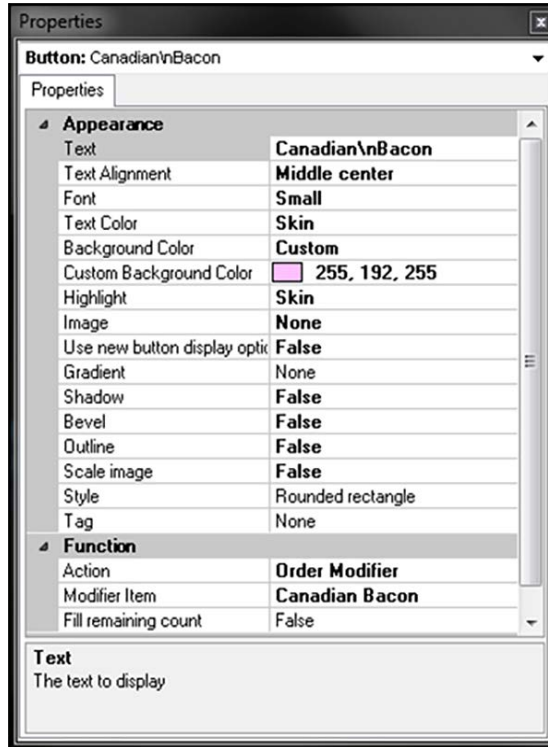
Properties

Button: Canadian\nBacon

Properties

Appearance

| | |
|---|---|
| Text | Canadian\nBacon |
| Text Alignment | Middle center |
| Font | Small |
| Text Color | Skin |
| Background Color | Custom |
| Custom Background Color | 255, 192, 255 |
| Highlight | Skin |
| Image | None |
| Use new button display optic | False |
| Gradient | None |
| Shadow | False |
| Bevel | False |
| Outline | False |
| Scale image | False |
| Style | Rounded rectangle |
| Tag | None |

Function

| | |
|---|---|
| Action | Order Modifier |
| Modifier Item | Canadian Bacon |
| Fill remaining count | False |

Text
The text to display